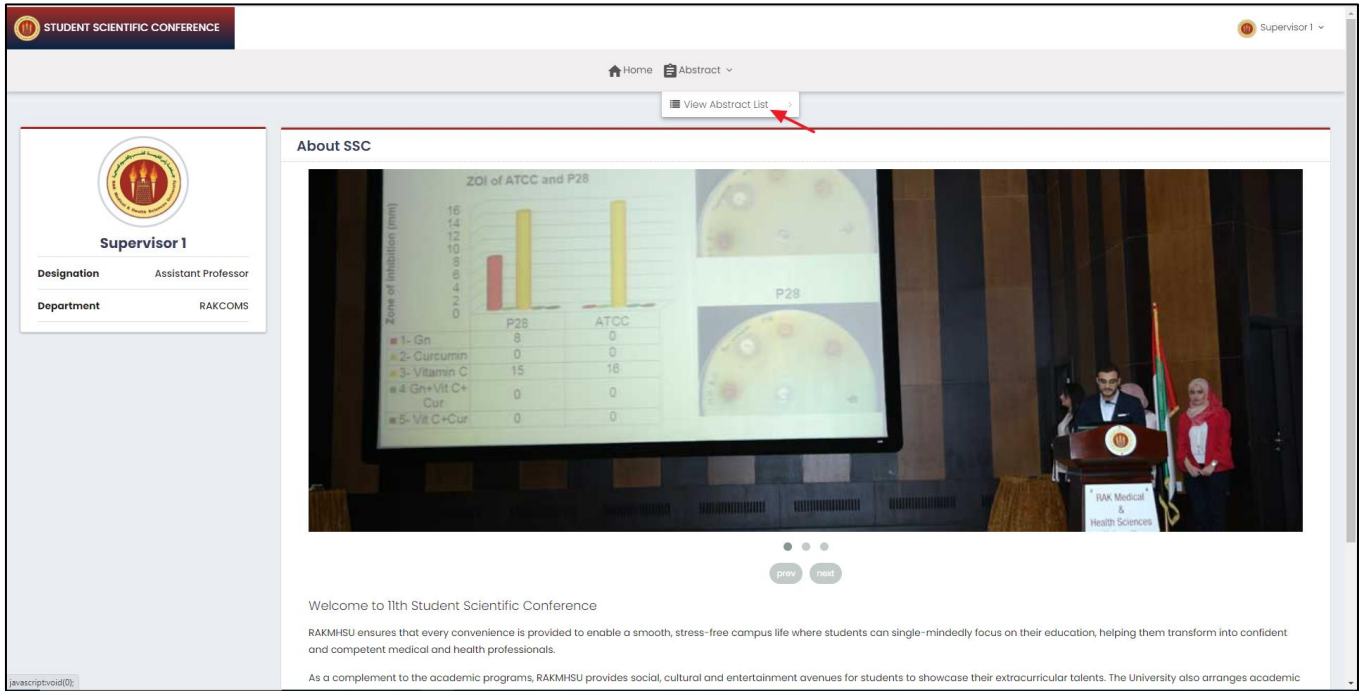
STUDENT SCIENTIFIC CONFERENCE

Supervisor 1

Home Abstract

View Abstract List

Supervisor 1

Designation Assistant Professor

Department RAKCOMS

About SSC

ZOI of ATCC and P28

Zone of inhibition (mm)

16
14
12
10
8
6
4
2
0

| | P28 | ATCC |
|---|---|---|
| 1- Gn | 8 | 0 |
| 2- Curcumin | 0 | 0 |
| 3- Vitamin C | 15 | 16 |
| 4 Gn+Vit C+Cur | 0 | 0 |
| 5- Vit C+Cur | 0 | 0 |

P28

RAK Medical & Health Sciences

prev next

Welcome to 11th Student Scientific Conference

RAKMHSU ensures that every convenience is provided to enable a smooth, stress-free campus life where students can single-mindedly focus on their education, helping them transform into confident and competent medical and health professionals.

As a complement to the academic programs, RAKMHSU provides social, cultural and entertainment avenues for students to showcase their extracurricular talents. The University also arranges academic

javascript:void(0);